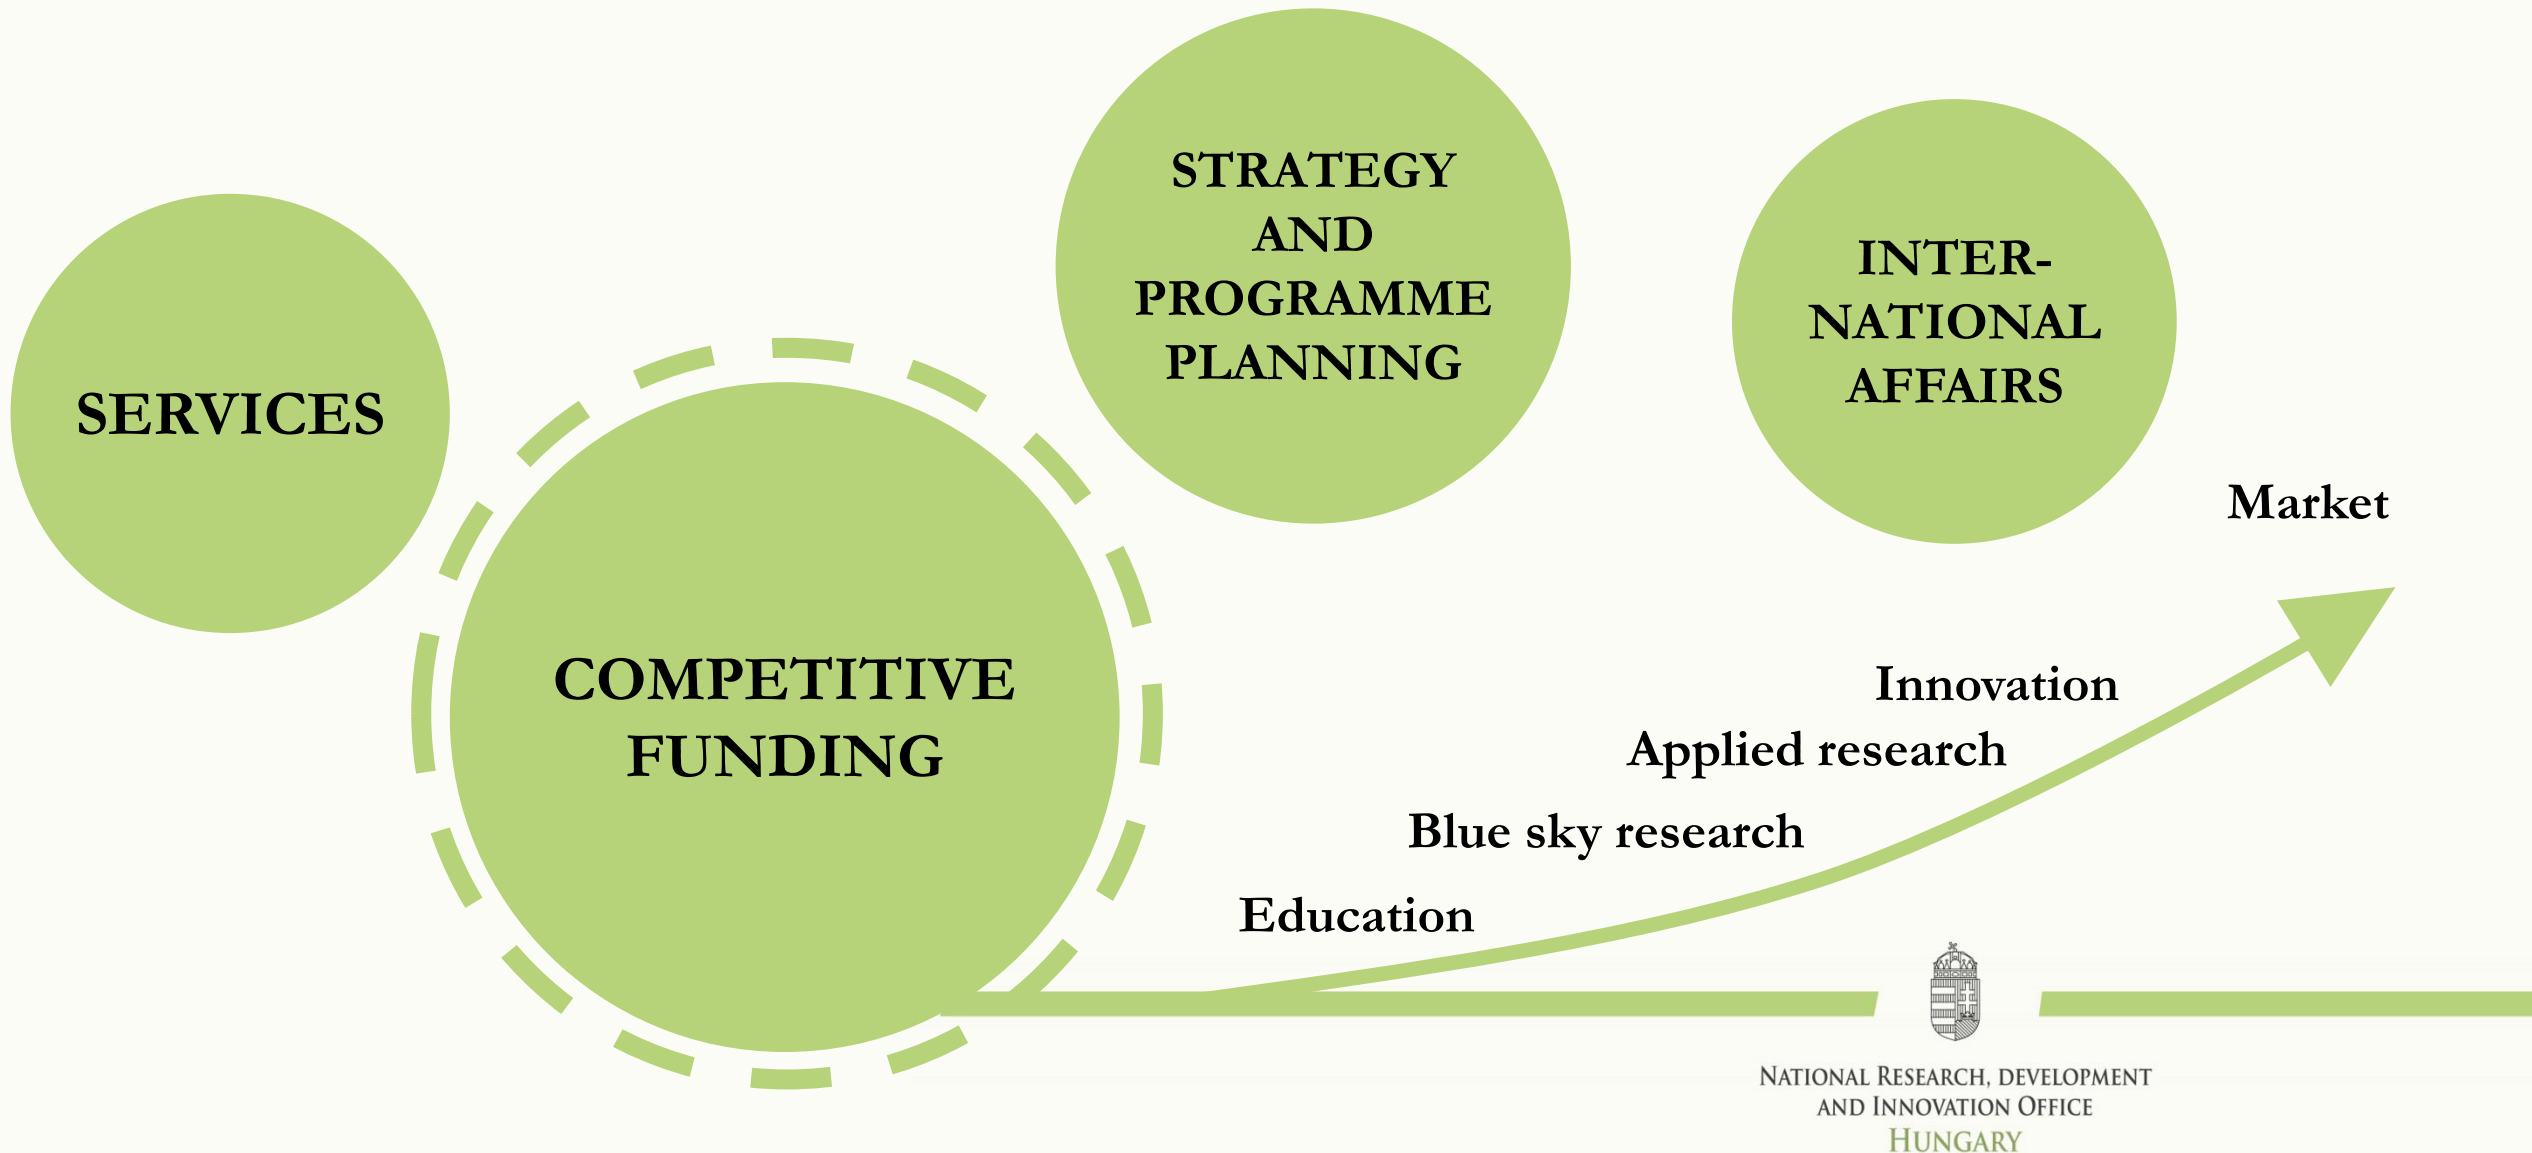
SERVICES

STRATEGY AND PROGRAMME PLANNING

INTER-NATIONAL AFFAIRS

COMPETITIVE FUNDING

Market

Innovation

Applied research

Blue sky research

Education

NATIONAL RESEARCH, DEVELOPMENT AND INNOVATION OFFICE
HUNGARY